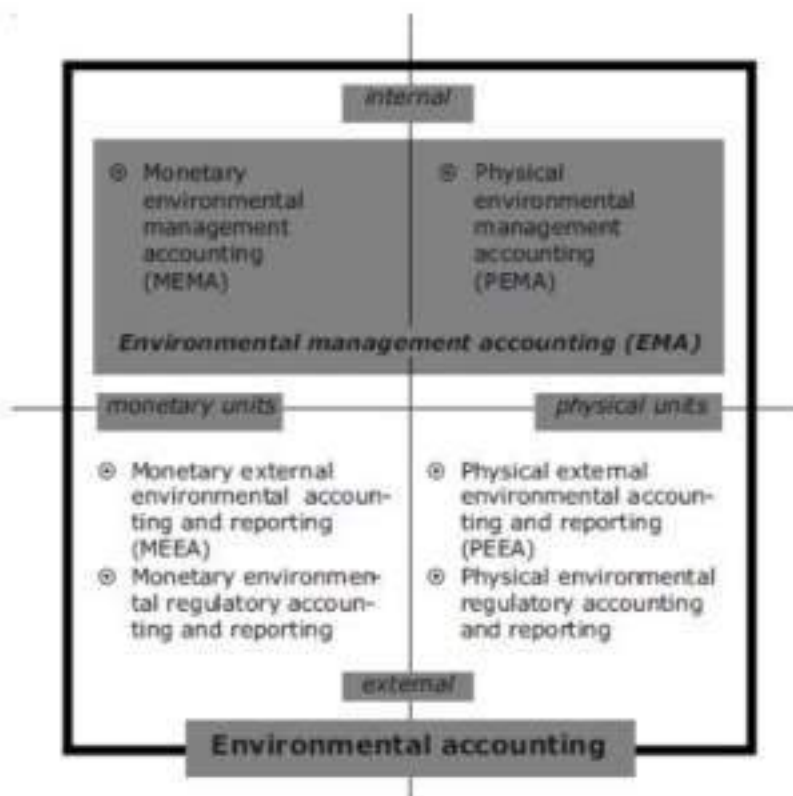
internal

⊙ Monetary environmental management accounting (MEMA)

⊙ Physical environmental management accounting (PEMA)

Environmental management accounting (EMA)

monetary units

physical units

⊙ Monetary external environmental accounting and reporting (MEEA)
⊙ Monetary environmental regulatory accounting and reporting

⊙ Physical external environmental accounting and reporting (PEEA)
⊙ Physical environmental regulatory accounting and reporting

external

Environmental accounting